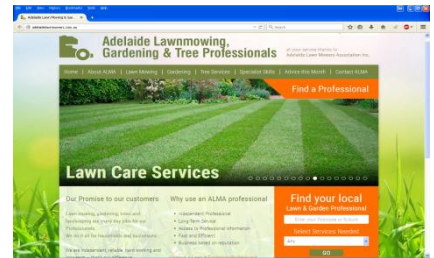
Adelaide Lawnmowing & Gar...

adelaidelawnmower.com.au

Search

Adelaide Lawnmowing, Gardening & Tree Professionals

at your service thanks to Adelaide Lawn Mowers Association Inc.

Home | About ALMA | Lawn Mowing | Gardening | Tree Services | Specialist Skills | Advice this Month | Contact ALMA

Find a Professional

Lawn Care Services

Our Promise to our customers

Why use an ALMA professional

Independent Professional
Long Term Service
Access to Professional Information
Fast and Efficient
Business based on reputation

Find your local
Lawn & Garden Professional

Select Services Needed

Any

GO